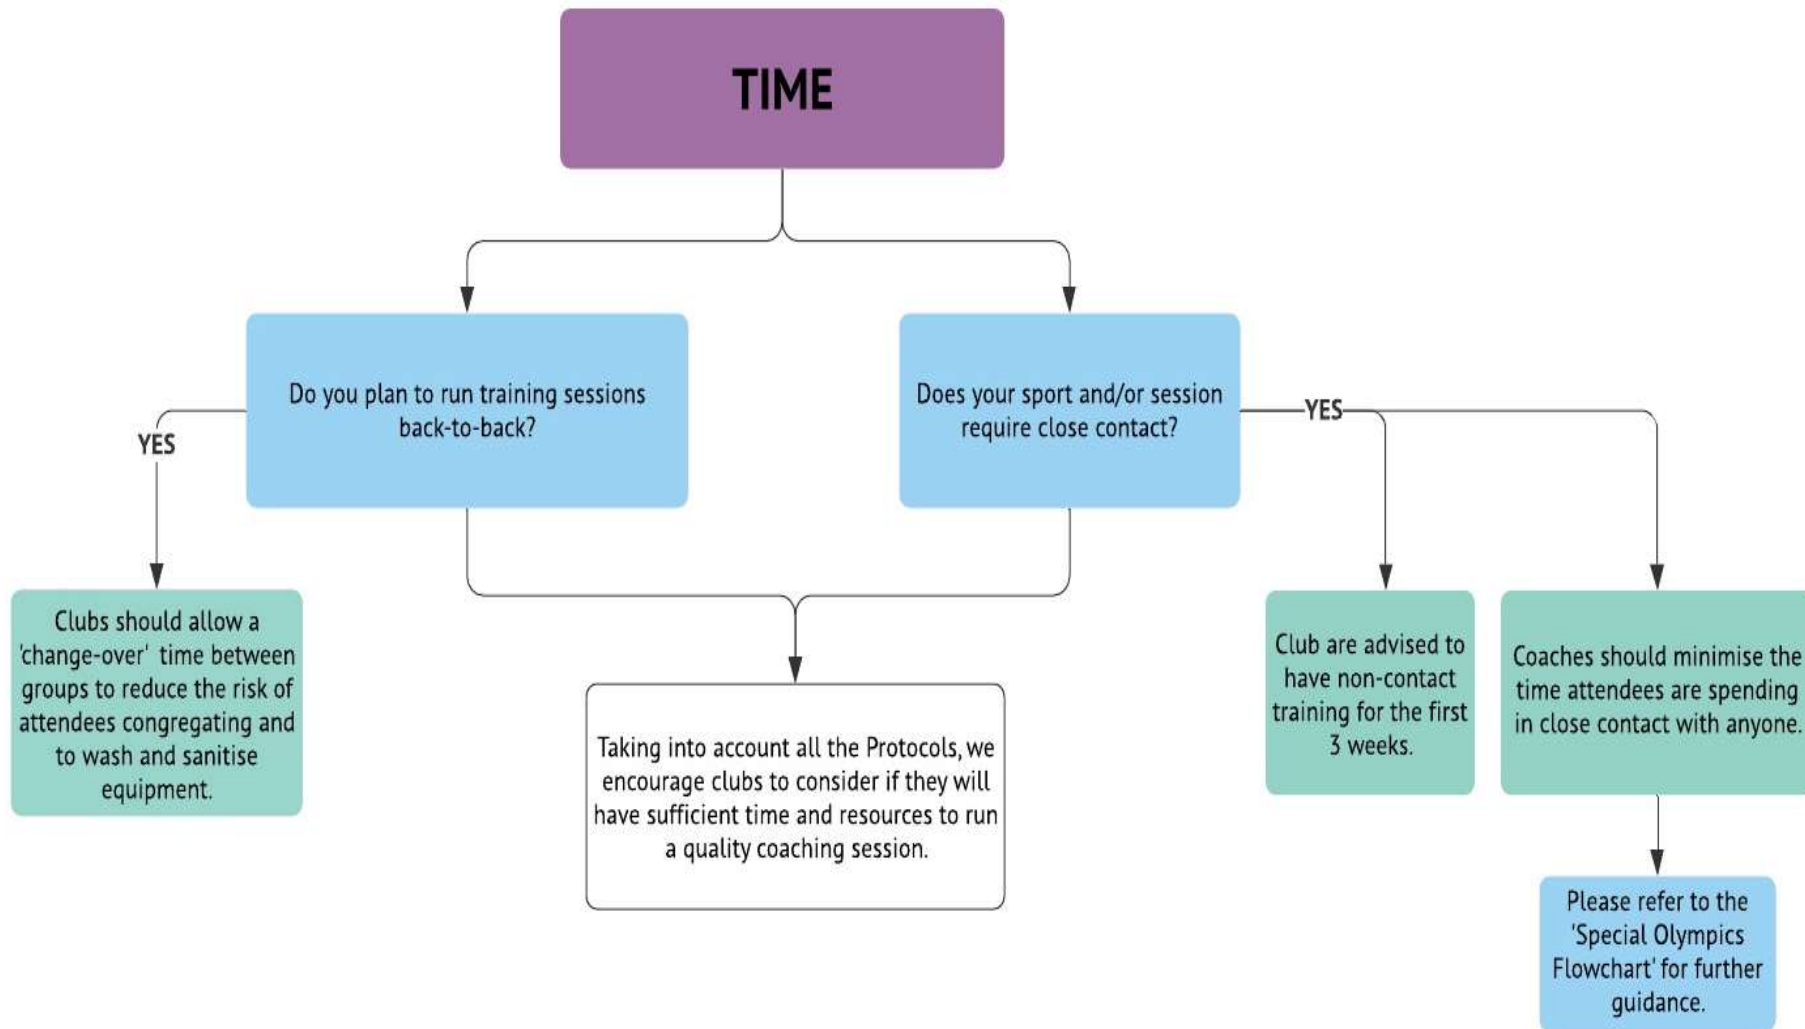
TIME

Do you plan to run training sessions back-to-back?

YES

Clubs should allow a 'change-over' time between groups to reduce the risk of attendees congregating and to wash and sanitise equipment.

Does your sport and/or session require close contact?

YES

Club are advised to have non-contact training for the first 3 weeks.

Coaches should minimise the time attendees are spending in close contact with anyone.

Please refer to the 'Special Olympics Flowchart' for further guidance.

Taking into account all the Protocols, we encourage clubs to consider if they will have sufficient time and resources to run a quality coaching session.